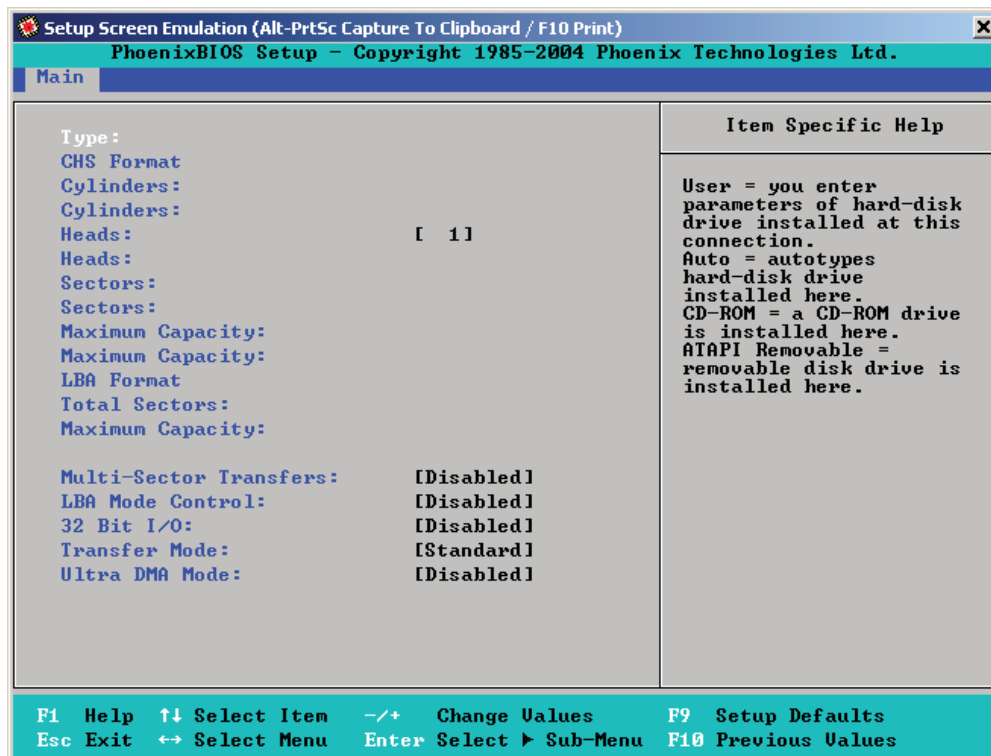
Setup Screen Emulation (Alt-PrtSc Capture To Clipboard / F10 Print)

PhoenixBIOS Setup - Copyright 1985-2004 Phoenix Technologies Ltd.

Main

Type:
CHS Format
Cylinders:
Cylinders:
Heads: [ 1]
Heads:
Sectors:
Sectors:
Maximum Capacity:
Maximum Capacity:
LBA Format
Total Sectors:
Maximum Capacity:

Multi-Sector Transfers: [Disabled]
LBA Mode Control: [Disabled]
32 Bit I/O: [Disabled]
Transfer Mode: [Standard]
Ultra DMA Mode: [Disabled]

Item Specific Help

User = you enter parameters of hard-disk drive installed at this connection.
Auto = autotypes hard-disk drive installed here.
CD-ROM = a CD-ROM drive is installed here.
ATAPI Removable = removable disk drive is installed here.

F1 Help ↑↓ Select Item -/+ Change Values F9 Setup Defaults
Esc Exit ↔ Select Menu Enter Select ▸ Sub-Menu F10 Previous Values